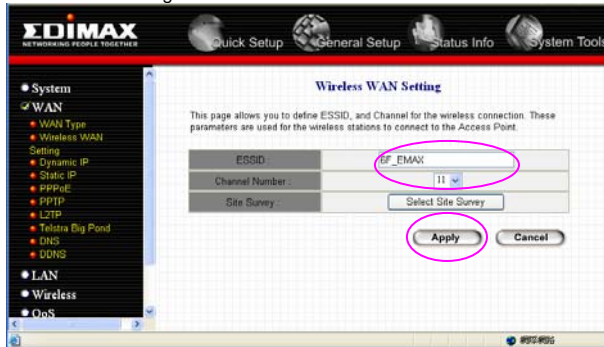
EDIMAX
NETWORKING PEOPLE TOGETHER

Quick Setup
General Setup
Status Info
System Tools

• System
WAN
• WAN Type
• Wireless WAN Setting
• Dynamic IP
• Static IP
• PPPoE
• PPTP
• L2TP
• Telstra Big Pond
• DNS
• DDNS
• LAN
• Wireless
• QoS

Wireless WAN Setting

This page allows you to define ESSID, and Channel for the wireless connection. These parameters are used for the wireless stations to connect to the Access Point.

| ESSID : | SF_EMAX |
|---|---|
| Channel Number : | 11 |
| Site Survey : | Select Site Survey |

Apply
Cancel